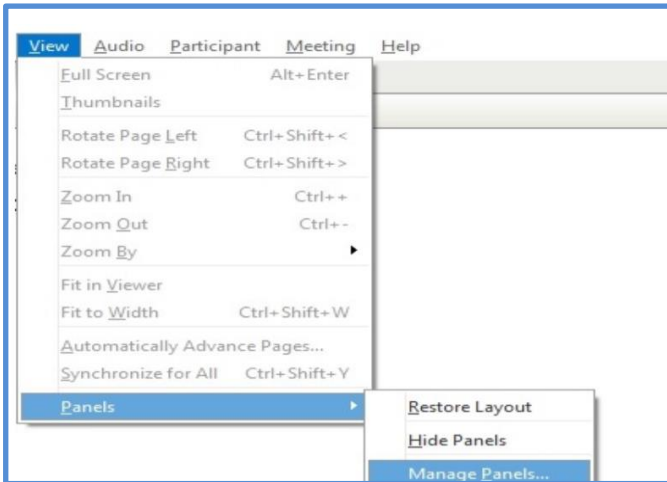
View Audio Participant Meeting Help

| | |
|---|---|
| Full Screen | Alt+Enter |
| Thumbnails | |
| Rotate Page Left | Ctrl+Shift+< |
| Rotate Page Right | Ctrl+Shift+> |
| Zoom In | Ctrl++ |
| Zoom Out | Ctrl+- |
| Zoom By | |
| Fit in Viewer | |
| Fit to Width | Ctrl+Shift+W |
| Automatically Advance Pages... | |
| Synchronize for All | Ctrl+Shift+Y |
| Panels | |

Restore Layout
Hide Panels
Manage Panels...